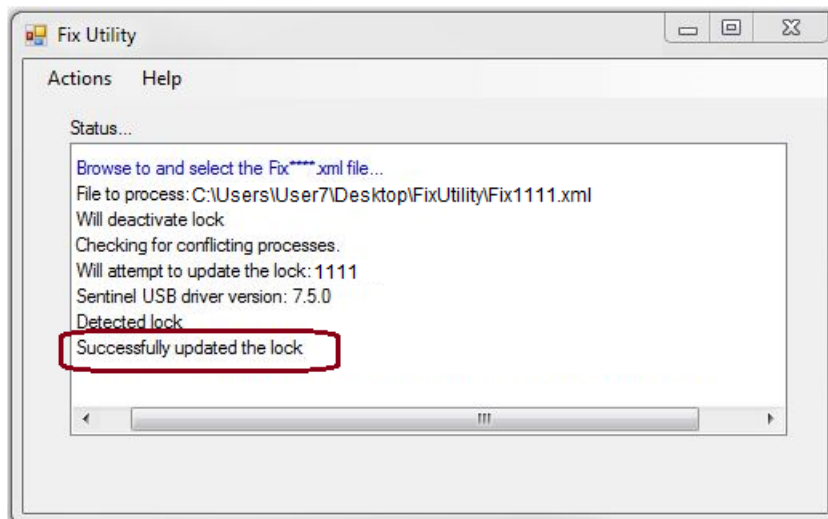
Fix Utility

Actions Help

Status...

Browse to and select the Fix****.xml file...
File to process: C:\Users\User7\Desktop\FixUtility\Fix1111.xml
Will deactivate lock
Checking for conflicting processes.
Will attempt to update the lock: 1111
Sentinel USB driver version: 7.5.0
Detected lock
Successfully updated the lock